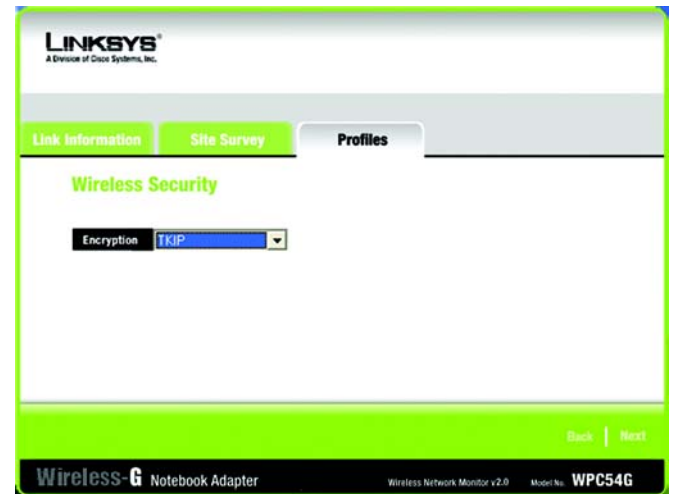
LINKSYS®
A Division of Cisco Systems, Inc.

Link Information | Site Survey | Profiles

Wireless Security

Encryption TKIP

Back | Next

Wireless-G Notebook Adapter

Wireless Network Monitor v2.0

Model No. WPC54G